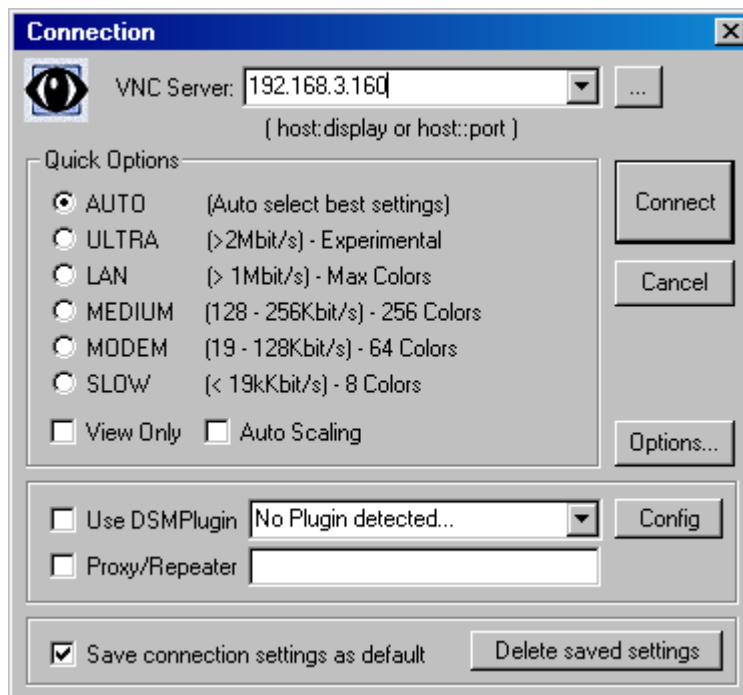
Connection

VNC Server: 192.168.3.160

...

( host:display or host::port )

Quick Options

AUTO (Auto select best settings)
ULTRA (>2Mbit/s) - Experimental
LAN (> 1Mbit/s) - Max Colors
MEDIUM (128 - 256Kbit/s) - 256 Colors
MODEM (19 - 128Kbit/s) - 64 Colors
SLOW (< 19kKbit/s) - 8 Colors

View Only Auto Scaling

Connect

Cancel

Options...

Use DSMPlugin No Plugin detected... Config

Proxy/Repeater

Save connection settings as default Delete saved settings